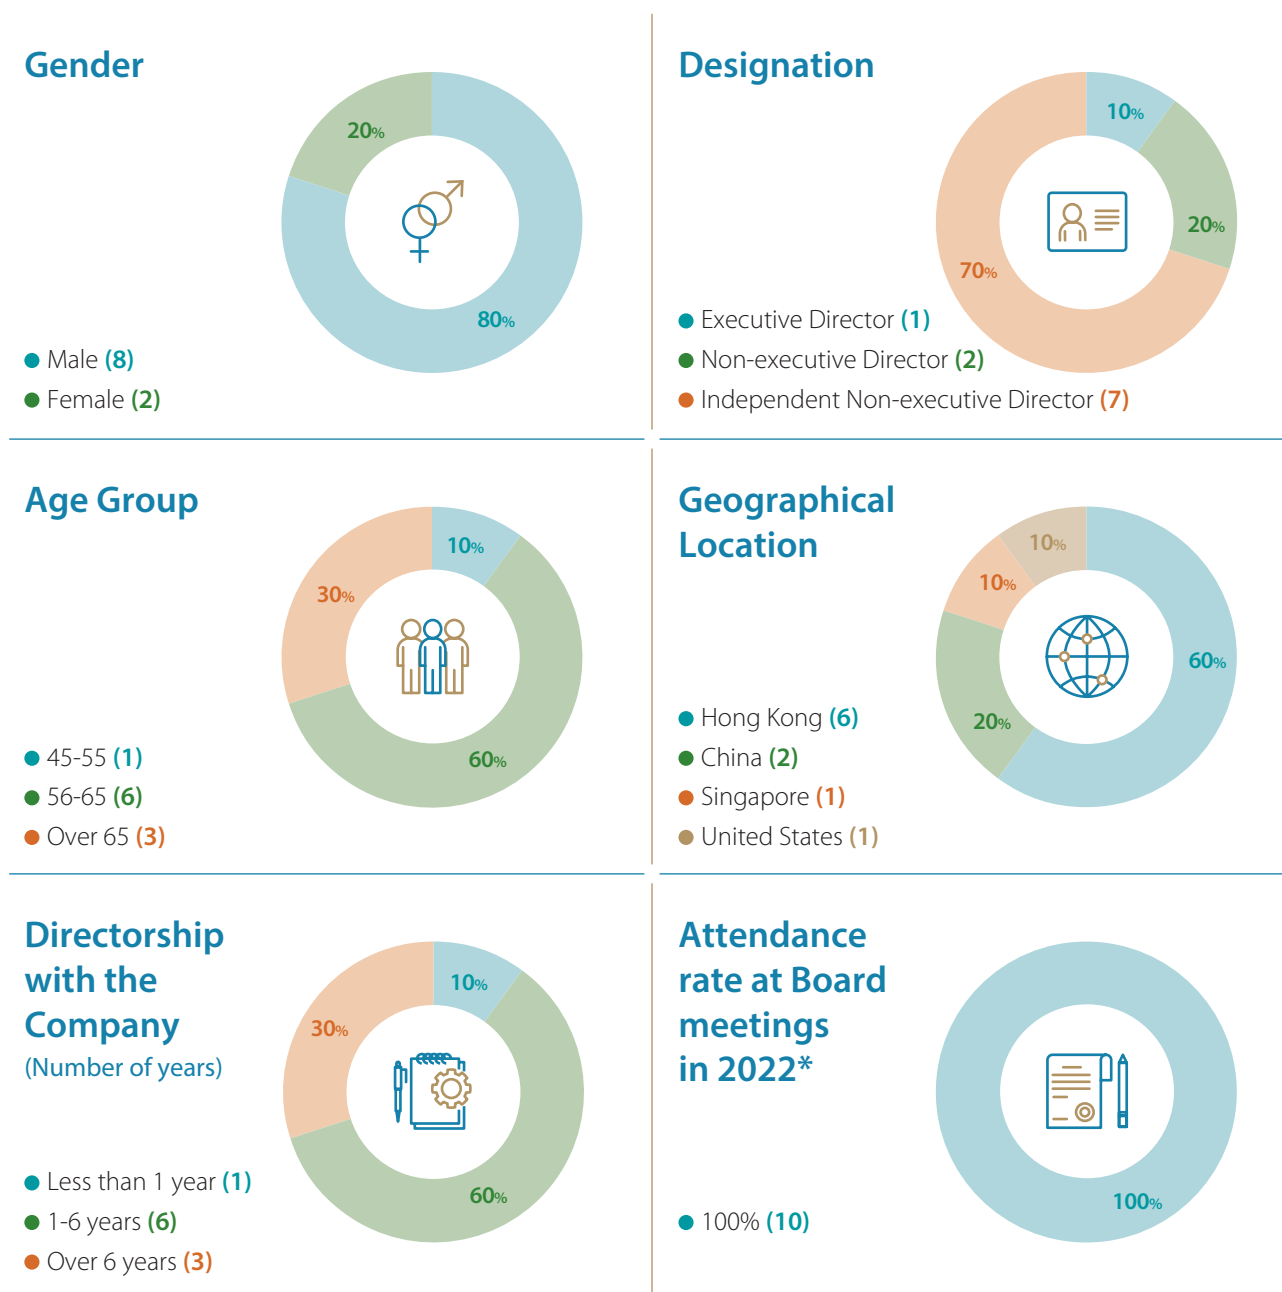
Gender

20%

80%

Male (8)
Female (2)

Designation

10%

20%

70%

Executive Director (1)
Non-executive Director (2)
Independent Non-executive Director (7)

Age Group

10%

30%

60%

45-55 (1)
56-65 (6)
Over 65 (3)

Geographical Location

10%

10%

60%

20%

Hong Kong (6)
China (2)
Singapore (1)
United States (1)

Directorship with the Company
(Number of years)

10%

30%

60%

Less than 1 year (1)
1-6 years (6)
Over 6 years (3)

Attendance rate at Board meetings in 2022*

100%

100% (10)